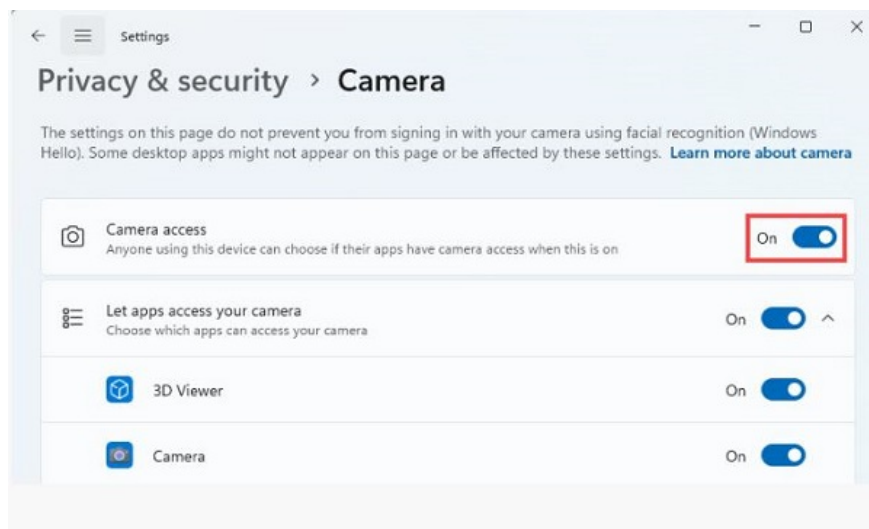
Settings

Privacy & security > Camera

The settings on this page do not prevent you from signing in with your camera using facial recognition (Windows Hello). Some desktop apps might not appear on this page or be affected by these settings. Learn more about camera

Camera access
Anyone using this device can choose if their apps have camera access when this is on
On

Let apps access your camera
Choose which apps can access your camera
On

3D Viewer
On

Camera
On